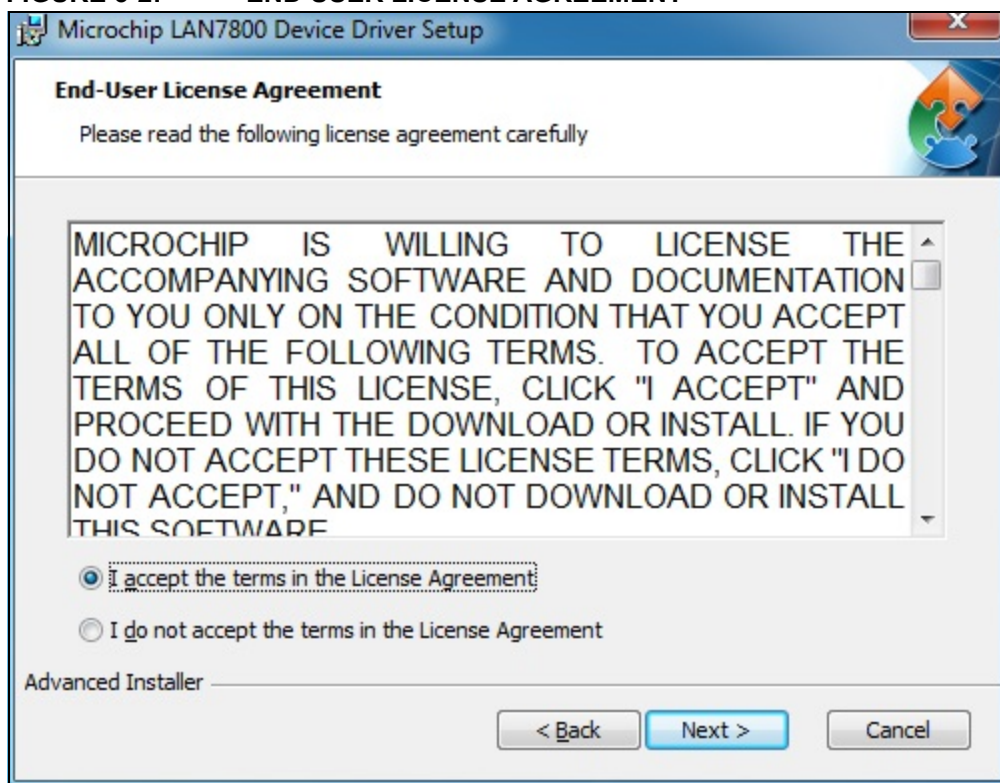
FIGURE 3-2: END-USER LICENSE AGREEMENT

Microchip LAN7800 Device Driver Setup

End-User License Agreement

Please read the following license agreement carefully

MICROCHIP IS WILLING TO LICENSE THE ACCOMPANYING SOFTWARE AND DOCUMENTATION TO YOU ONLY ON THE CONDITION THAT YOU ACCEPT ALL OF THE FOLLOWING TERMS. TO ACCEPT THE TERMS OF THIS LICENSE, CLICK "I ACCEPT" AND PROCEED WITH THE DOWNLOAD OR INSTALL. IF YOU DO NOT ACCEPT THESE LICENSE TERMS, CLICK "I DO NOT ACCEPT," AND DO NOT DOWNLOAD OR INSTALL THIS SOFTWARE

I accept the terms in the License Agreement

I do not accept the terms in the License Agreement

Advanced Installer

< Back

Next >

Cancel